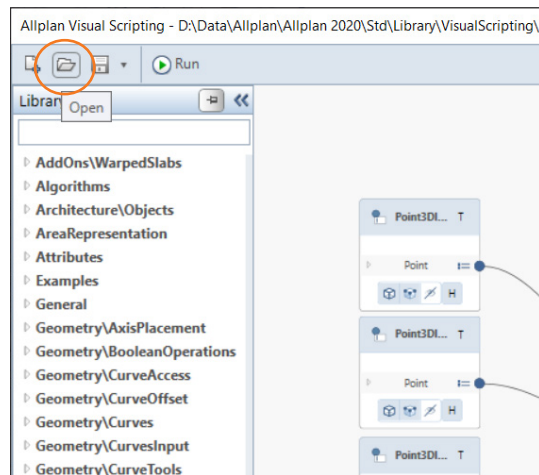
Allplan Visual Scripting - D:\Data\Allplan\Allplan 2020\Std\Library\VisualScripting\

Run

Librar

Open

AddOns\WarpedSlabs
Algorithms
Architecture\Objects
AreaRepresentation
Attributes
Examples
General
Geometry\AxisPlacement
Geometry\BooleanOperations
Geometry\CurveAccess
Geometry\CurveOffset
Geometry\Curves
Geometry\CurvesInput
Geometry\CurveTools

Point3DI... T
Point
H

Point3DI... T
Point
H

Point3DI... T